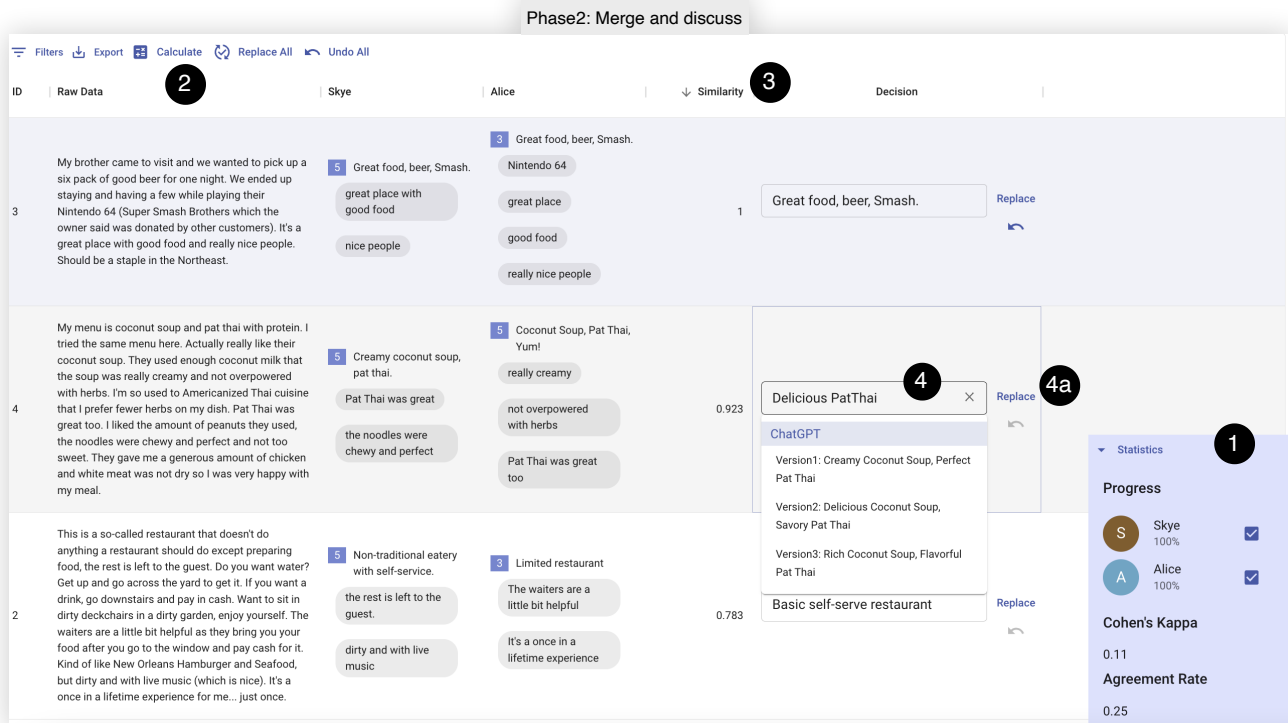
Phase2: Merge and discuss

Filters Export Calculate Replace All Undo All

2

3

| ID | Raw Data | Skye | Alice | Similarity | Decision |
|---|---|---|---|---|---|
| 3 | My brother came to visit and we wanted to pick up a six pack of good beer for one night. We ended up staying and having a few while playing their Nintendo 64 (Super Smash Brothers which the owner said was donated by other customers). It's a great place with good food and really nice people. Should be a staple in the Northeast. | 5 Great food, beer, Smash. great place with good food nice people | 3 Great food, beer, Smash. Nintendo 64 great place good food really nice people | 1 | Great food, beer, Smash. Replace |
| 4 | My menu is coconut soup and pat thai with protein. I tried the same menu here. Actually really like their coconut soup. They used enough coconut milk that the soup was really creamy and not overpowered with herbs. I'm so used to Americanized Thai cuisine that I prefer fewer herbs on my dish. Pat Thai was great too. I liked the amount of peanuts they used, the noodles were chewy and perfect and not too sweet. They gave me a generous amount of chicken and white meat was not dry so I was very happy with my meal. | 5 Creamy coconut soup, pat thai. Pat Thai was great the noodles were chewy and perfect | 5 Coconut Soup, Pat Thai, Yum! really creamy not overpowered with herbs Pat Thai was great too | 0.923 | Delicious PatThai Replace |
| 2 | This is a so-called restaurant that doesn't do anything a restaurant should do except preparing food, the rest is left to the guest. Do you want water? Get up and go across the yard to get it. If you want a drink, go downstairs and pay in cash. Want to sit in dirty deckchairs in a dirty garden, enjoy yourself. The waiters are a little bit helpful as they bring you your food after you go to the window and pay cash for it. Kind of like New Orleans Hamburger and Seafood, but dirty and with live music (which is nice). It's a once in a lifetime experience for me... just once. | 5 Non-traditional eatery with self-service. the rest is left to the guest. dirty and with live music | 3 Limited restaurant The waiters are a little bit helpful It's a once in a lifetime experience | 0.783 | Basic self-serve restaurant Replace |

4

4a

ChatGPT
Version1: Creamy Coconut Soup, Perfect Pat Thai
Version2: Delicious Coconut Soup, Savory Pat Thai
Version3: Rich Coconut Soup, Flavorful Pat Thai

1

Statistics
Progress
S Skye 100%
A Alice 100%
Cohen's Kappa
0.11
Agreement Rate
0.25